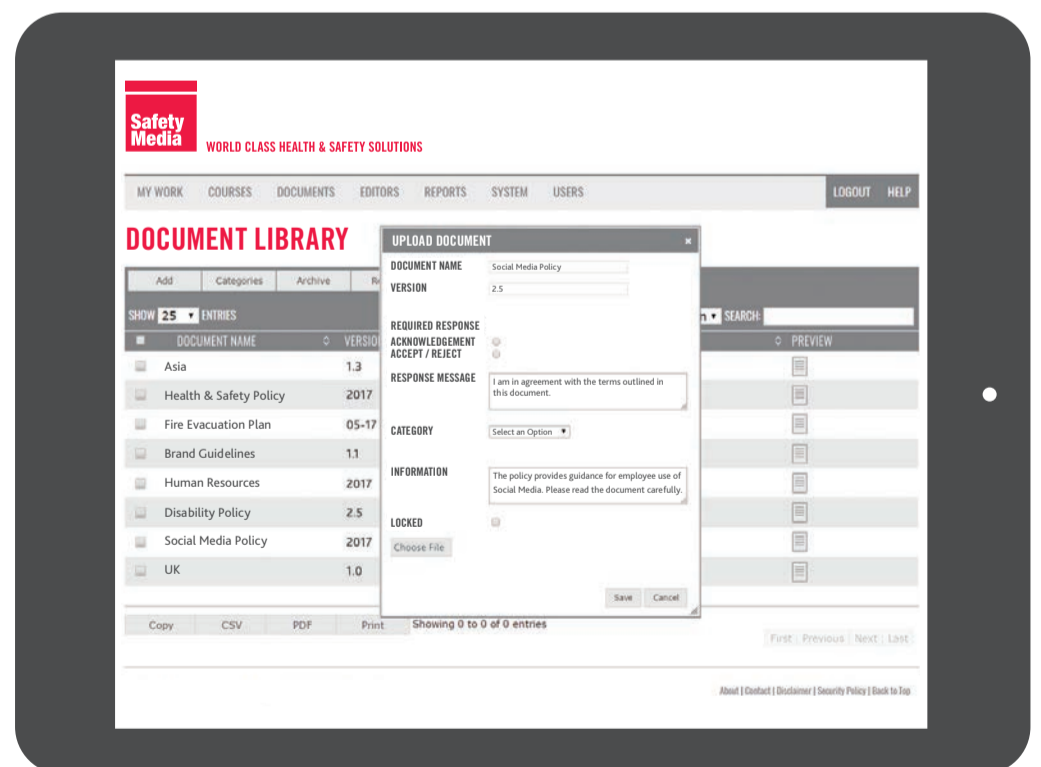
Safety Media

WORLD CLASS HEALTH & SAFETY SOLUTIONS

MY WORK COURSES DOCUMENTS EDITORS REPORTS SYSTEM USERS LOGOUT HELP

DOCUMENT LIBRARY

Add Categories Archive R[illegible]

SHOW 25 ▾ ENTRIES

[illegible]n ▾ SEARCH:

| | DOCUMENT NAME | VERSIO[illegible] | PREVIEW |
|---|---|---|---|
| | Asia | 1.3 | |
| | Health & Safety Policy | 2017 | |
| | Fire Evacuation Plan | 05-17 | |
| | Brand Guidelines | 1.1 | |
| | Human Resources | 2017 | |
| | Disability Policy | 2.5 | |
| | Social Media Policy | 2017 | |
| | UK | 1.0 | |

Copy CSV PDF Print Showing 0 to 0 of 0 entries

First Previous Next Last

UPLOAD DOCUMENT ×

DOCUMENT NAME Social Media Policy

VERSION 2.5

REQUIRED RESPONSE
ACKNOWLEDGEMENT
ACCEPT / REJECT

RESPONSE MESSAGE I am in agreement with the terms outlined in this document.

CATEGORY Select an Option ▾

INFORMATION The policy provides guidance for employee use of Social Media. Please read the document carefully.

LOCKED

Choose File

Save Cancel

About | Contact | Disclaimer | Security Policy | Back to Top